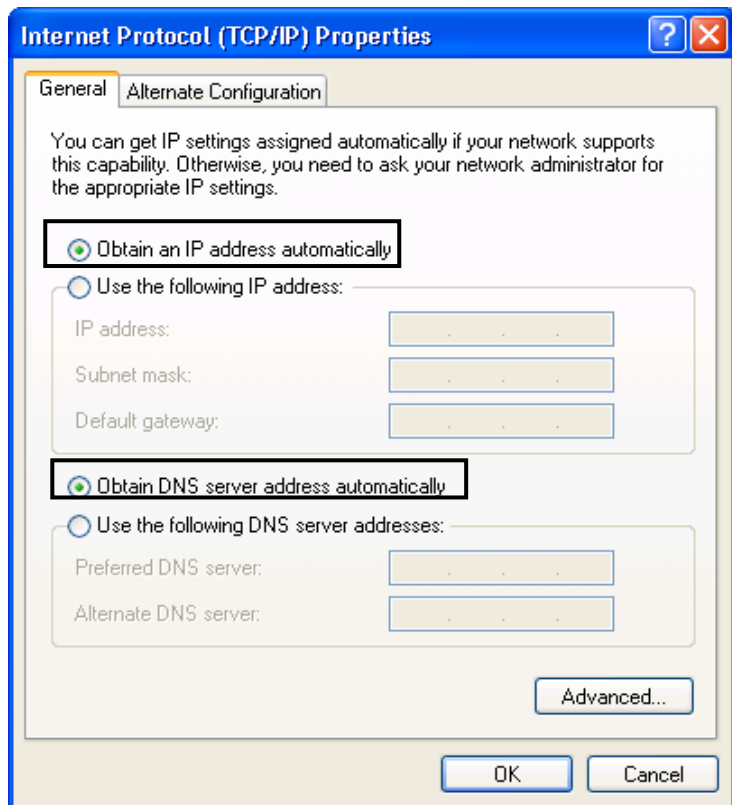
Internet Protocol (TCP/IP) Properties

General | Alternate Configuration

You can get IP settings assigned automatically if your network supports this capability. Otherwise, you need to ask your network administrator for the appropriate IP settings.

Obtain an IP address automatically

Use the following IP address:

IP address: . . .

Subnet mask: . . .

Default gateway: . . .

Obtain DNS server address automatically

Use the following DNS server addresses:

Preferred DNS server: . . .

Alternate DNS server: . . .

Advanced...

OK Cancel